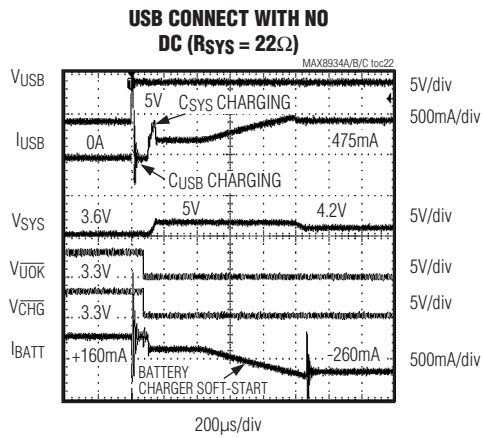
USB CONNECT WITH NO DC ($R_{SYS}$ = 22Ω)

MAX8934A/B/C toc22

$V_{USB}$

5V

$C_{SYS}$ CHARGING

5V/div

500mA/div

$I_{USB}$

0A

475mA

$C_{USB}$ CHARGING

$V_{SYS}$

3.6V

5V

4.2V

5V/div

$V_{\overline{UOK}}$

3.3V

5V/div

$V_{\overline{CHG}}$

3.3V

5V/div

$I_{BATT}$

+160mA

BATTERY CHARGER SOFT-START

-260mA

500mA/div

200μs/div